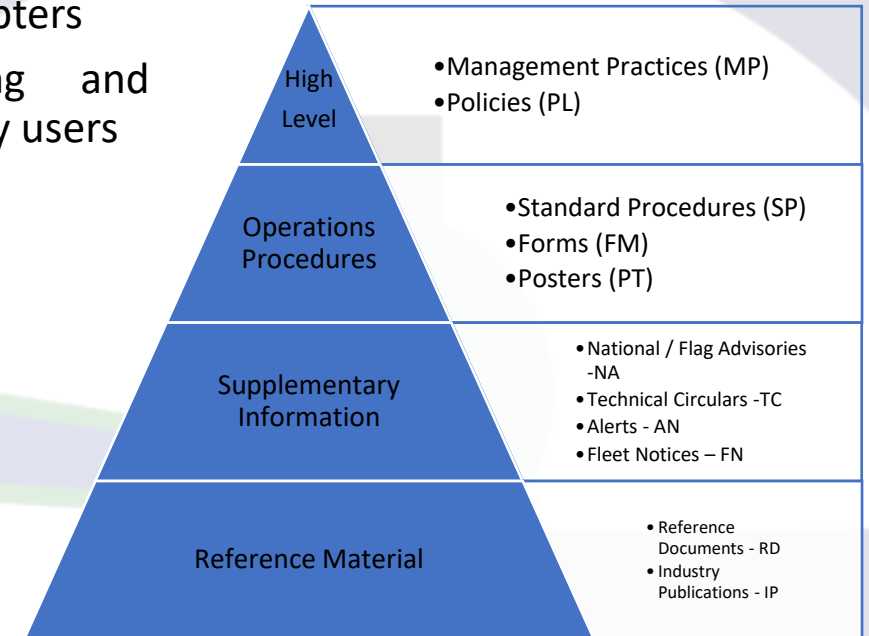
pters

ng and

y users

High Level

•Management Practices (MP)
•Policies (PL)

Operations Procedures

•Standard Procedures (SP)
•Forms (FM)
•Posters (PT)

Supplementary Information

•National / Flag Advisories -NA
•Technical Circulars -TC
•Alerts - AN
•Fleet Notices – FN

Reference Material

•Reference Documents - RD
•Industry Publications - IP